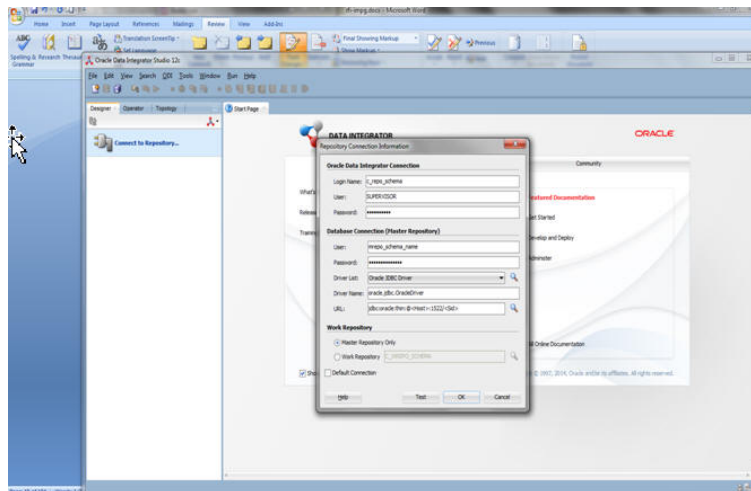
odi-img.docx - Microsoft Word

Home Insert Page Layout References Mailings Review View Add-Ins

Spelling & Research Thesaurus Grammar

Translation ScreenTip

Final Showing Markup

Show Markup

Previous

Oracle Data Integrator Studio 12c

File Edit View Search ODI Tools Window Run Help

Designer Operator Topology

Connect to Repository...

Start Page

DATA INTEGRATOR

ORACLE

What's

Release

Training

Community

Featured Documentation

Get Started

Develop and Deploy

Administer

All Online Documentation

Show

© 1997, 2014, Oracle and/or its affiliates. All rights reserved.

Repository Connection Information

Oracle Data Integrator Connection

Login Name: c_repo_schema

User: SUPERVISOR

Password: ••••••••••

Database Connection (Master Repository)

User: mrepo_schema_name

Password: ••••••••••••••

Driver List: Oracle JDBC Driver

Driver Name: oracle.jdbc.OracleDriver

URL: jdbc:oracle:thin:@<host>:1522/<Sid>

Work Repository

Master Repository Only

Work Repository C_WREPO_SCHEMA

Default Connection

Help Test OK Cancel